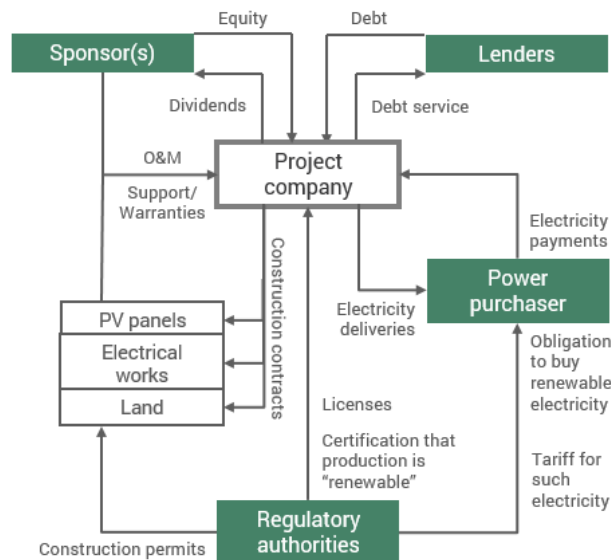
Equity

Debt

Sponsor(s)

Lenders

Dividends

Debt service

O&M

Project company

Support/ Warranties

Construction contracts

Electricity payments

Power purchaser

Electricity deliveries

PV panels

Electrical works

Land

Obligation to buy renewable electricity

Licenses

Certification that production is "renewable"

Tariff for such electricity

Regulatory authorities

Construction permits